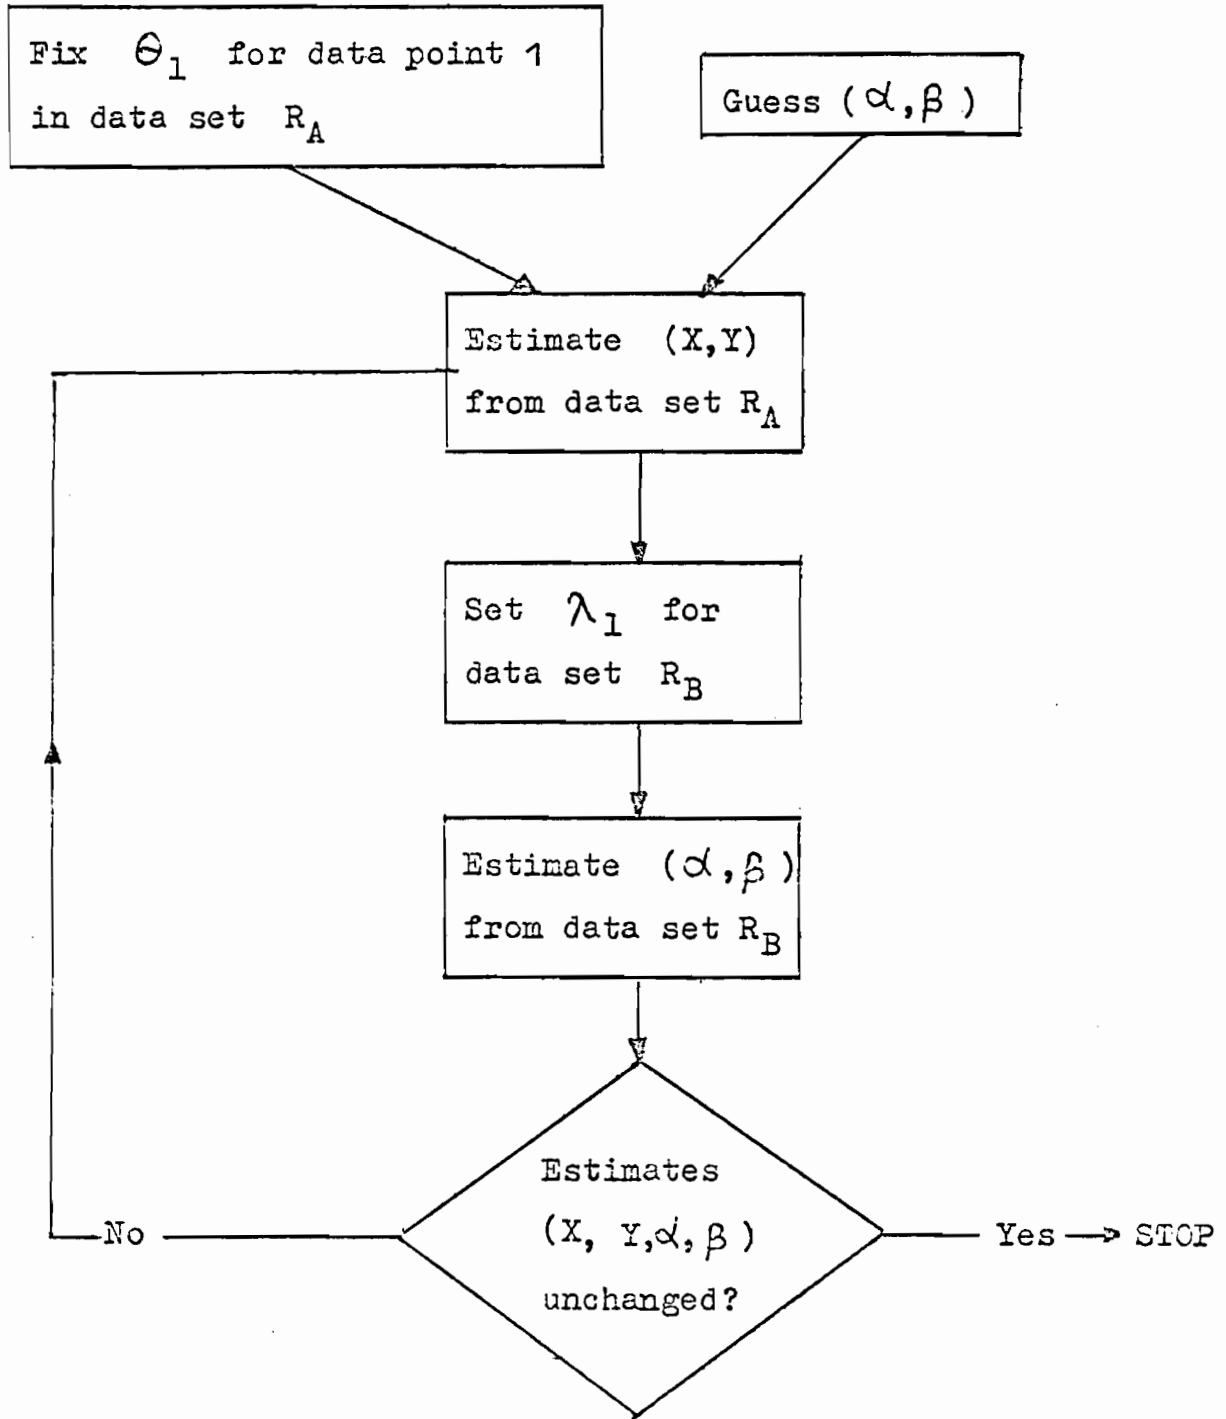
Fix $\theta_1$ for data point 1 in data set $R_A$

Guess $(\alpha, \beta)$

Estimate (X,Y) from data set $R_A$

Set $\lambda_1$ for data set $R_B$

Estimate $(\alpha, \beta)$ from data set $R_B$

Estimates $(X, Y, \alpha, \beta)$ unchanged?

No

Yes → STOP